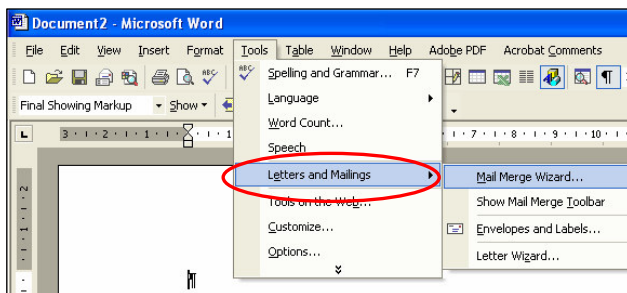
Document2 - Microsoft Word

File Edit View Insert Format Tools Table Window Help Adobe PDF Acrobat Comments

Final Showing Markup Show

Spelling and Grammar... F7
Language
Word Count...
Speech
Letters and Mailings
Tools on the Web...
Customize...
Options...

Mail Merge Wizard...
Show Mail Merge Toolbar
Envelopes and Labels...
Letter Wizard...